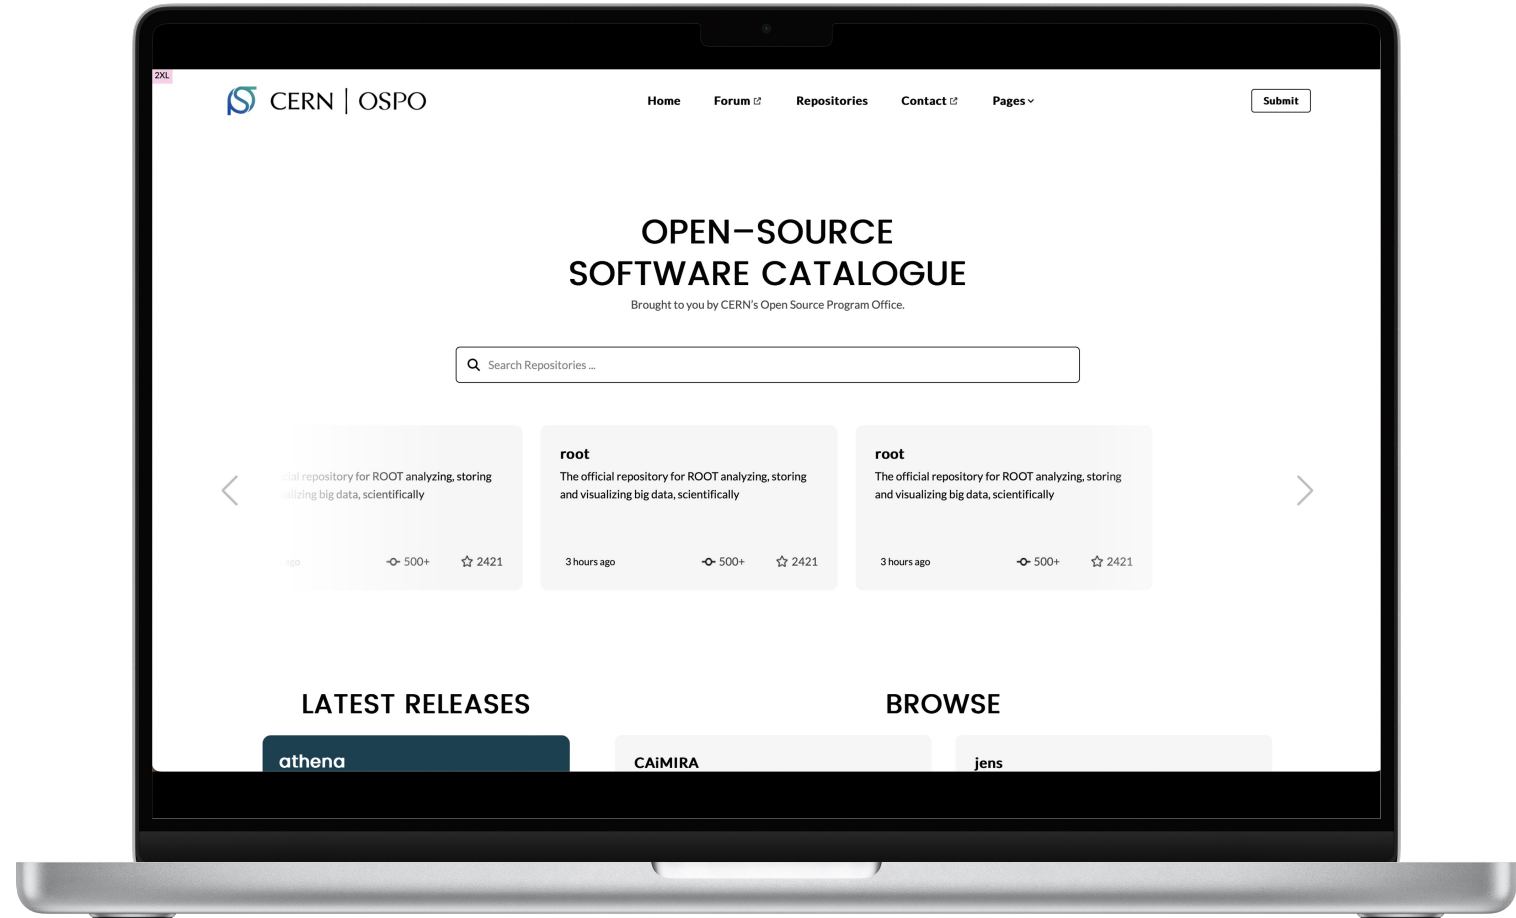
2XL

CERN | OSPO

Home Forum Repositories Contact Pages

Submit

OPEN–SOURCE
SOFTWARE CATALOGUE

Brought to you by CERN's Open Source Program Office.

Search Repositories ...

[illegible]cial repository for ROOT analyzing, storing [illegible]alizing big data, scientifically

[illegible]go 500+ 2421

root
The official repository for ROOT analyzing, storing and visualizing big data, scientifically

3 hours ago 500+ 2421

root
The official repository for ROOT analyzing, storing and visualizing big data, scientifically

3 hours ago 500+ 2421

LATEST RELEASES

athena

BROWSE

CAiMIRA

jens